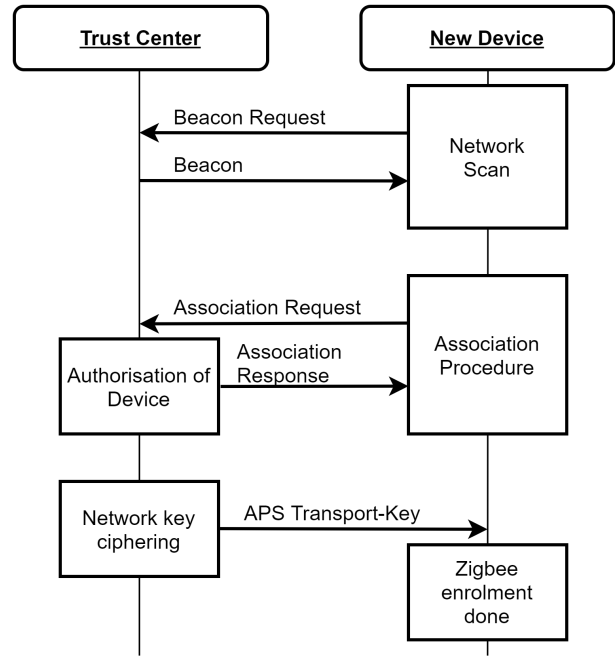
Trust Center

New Device

Beacon Request

Network Scan

Beacon

Association Request

Association Procedure

Authorisation of Device

Association Response

Network key ciphering

APS Transport-Key

Zigbee enrolment done